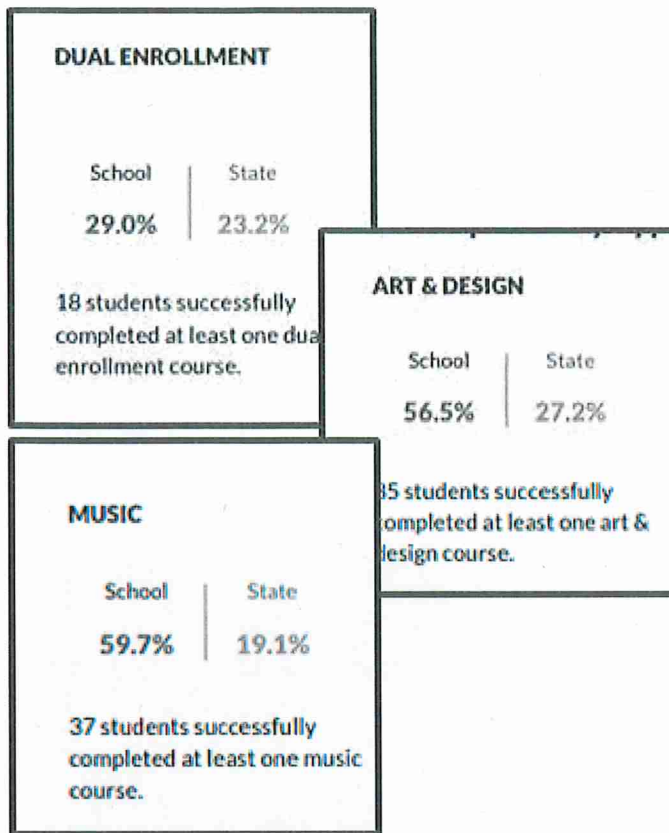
DUAL ENROLLMENT

School | State
29.0% | 23.2%

18 students successfully completed at least one dua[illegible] enrollment course.

ART & DESIGN

School | State
56.5% | 27.2%

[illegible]5 students successfully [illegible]ompleted at least one art & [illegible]esign course.

MUSIC

School | State
59.7% | 19.1%

37 students successfully completed at least one music course.